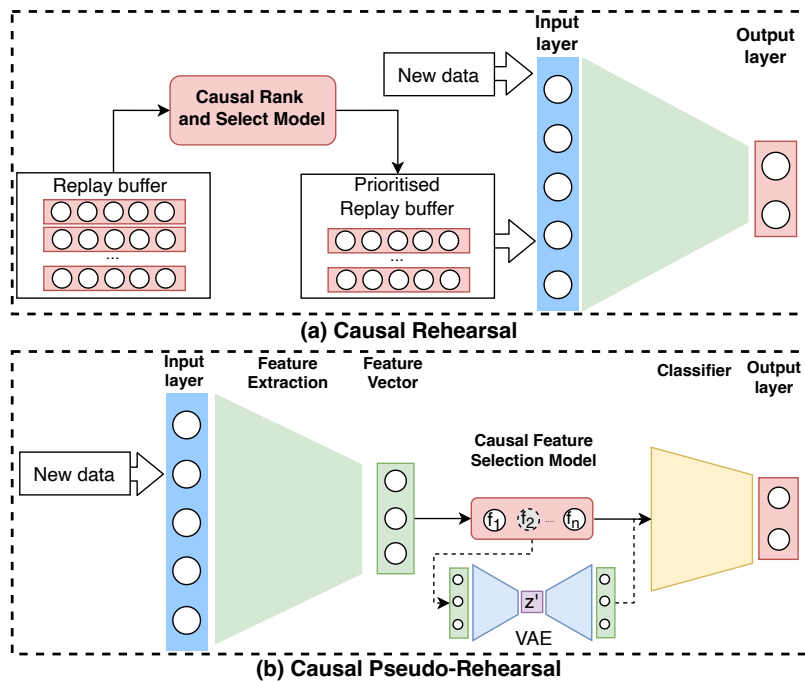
Input layer

Output layer

New data

Causal Rank and Select Model

Replay buffer

...

Prioritised Replay buffer

...

(a) Causal Rehearsal

Input layer

Feature Extraction

Feature Vector

Classifier

Output layer

Causal Feature Selection Model

New data

$f_1$ $f_2$ ... $f_n$

z'

VAE

(b) Causal Pseudo-Rehearsal